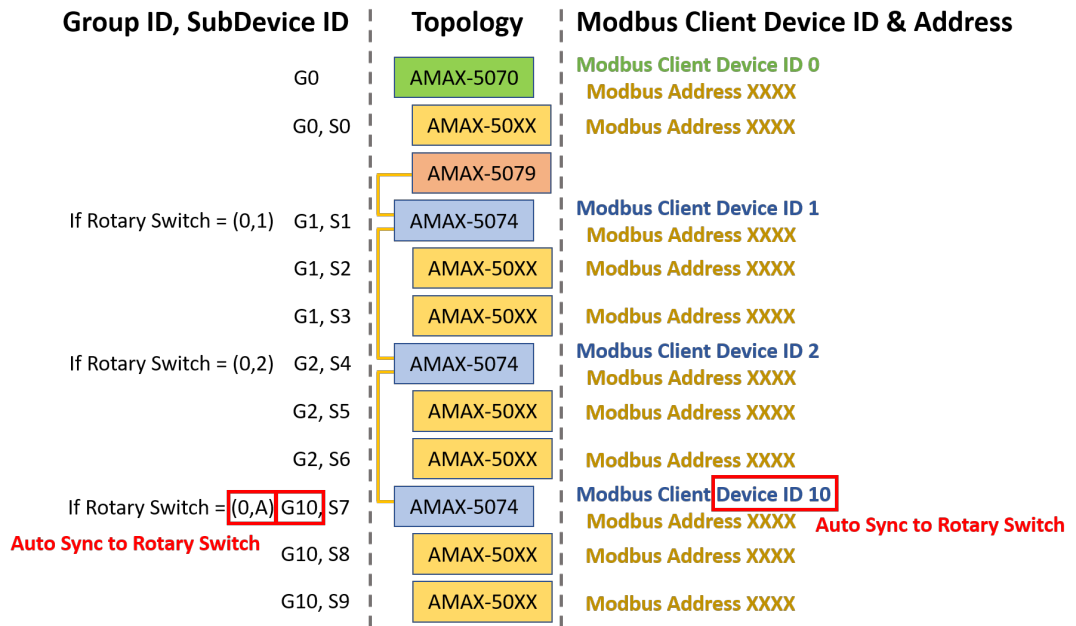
Group ID, SubDevice ID

G0

G0, S0

If Rotary Switch = (0,1) G1, S1

G1, S2

G1, S3

If Rotary Switch = (0,2) G2, S4

G2, S5

G2, S6

If Rotary Switch = (0,A) G10, S7

Auto Sync to Rotary Switch

G10, S8

G10, S9

Topology

AMAX-5070

AMAX-50XX

AMAX-5079

AMAX-5074

AMAX-50XX

AMAX-50XX

AMAX-5074

AMAX-50XX

AMAX-50XX

AMAX-5074

AMAX-50XX

AMAX-50XX

Modbus Client Device ID & Address

Modbus Client Device ID 0

Modbus Address XXXX

Modbus Address XXXX

Modbus Client Device ID 1

Modbus Address XXXX

Modbus Address XXXX

Modbus Address XXXX

Modbus Client Device ID 2

Modbus Address XXXX

Modbus Address XXXX

Modbus Address XXXX

Modbus Client Device ID 10

Modbus Address XXXX

Auto Sync to Rotary Switch

Modbus Address XXXX

Modbus Address XXXX